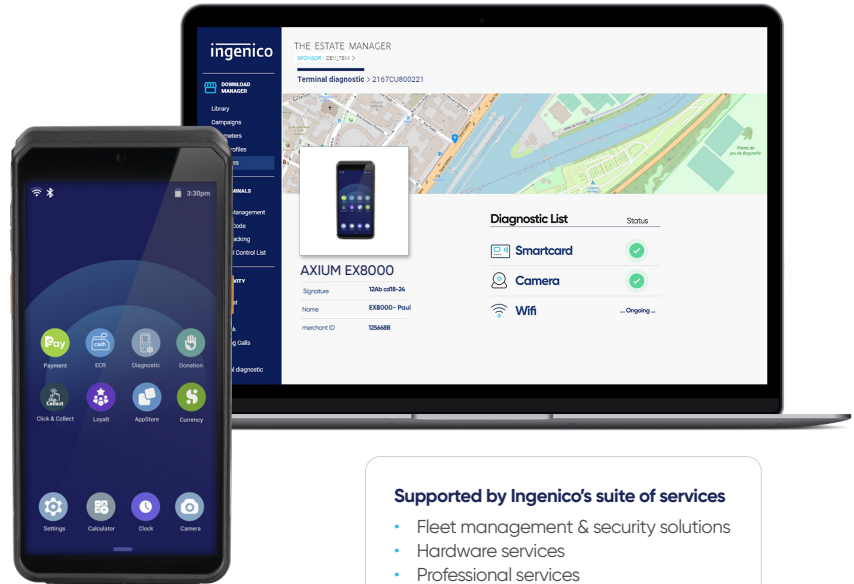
ingenico

THE ESTATE MANAGER
SPONSOR DEV_TEM >

Terminal diagnostic > 2167CU800221

DOWNLOAD MANAGER
Library
Campaigns
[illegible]meters
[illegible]rofiles
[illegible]es

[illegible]MINALS
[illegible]Management
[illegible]Code
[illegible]acking
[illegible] Control List

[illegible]RITY
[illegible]t
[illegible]k
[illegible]ng Calls
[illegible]l diagnostic

AXIUM EX8000
| Signature | 12Ab cd18-24 |
|---|---|
| Name | EX8000- Paul |
| merchant ID | 125668B |

Diagnostic List Status
Smartcard
Camera
Wifi ... Ongoing ...

3:30pm
Pay
Payment
cash
ECR
Diagnostic
Donation
Collect
Click & Collect
Loyalt
AppStore
$
Currency
Settings
Calculator
Clock
Camera

Supported by Ingenico's suite of services
• Fleet management & security solutions
• Hardware services
• Professional services